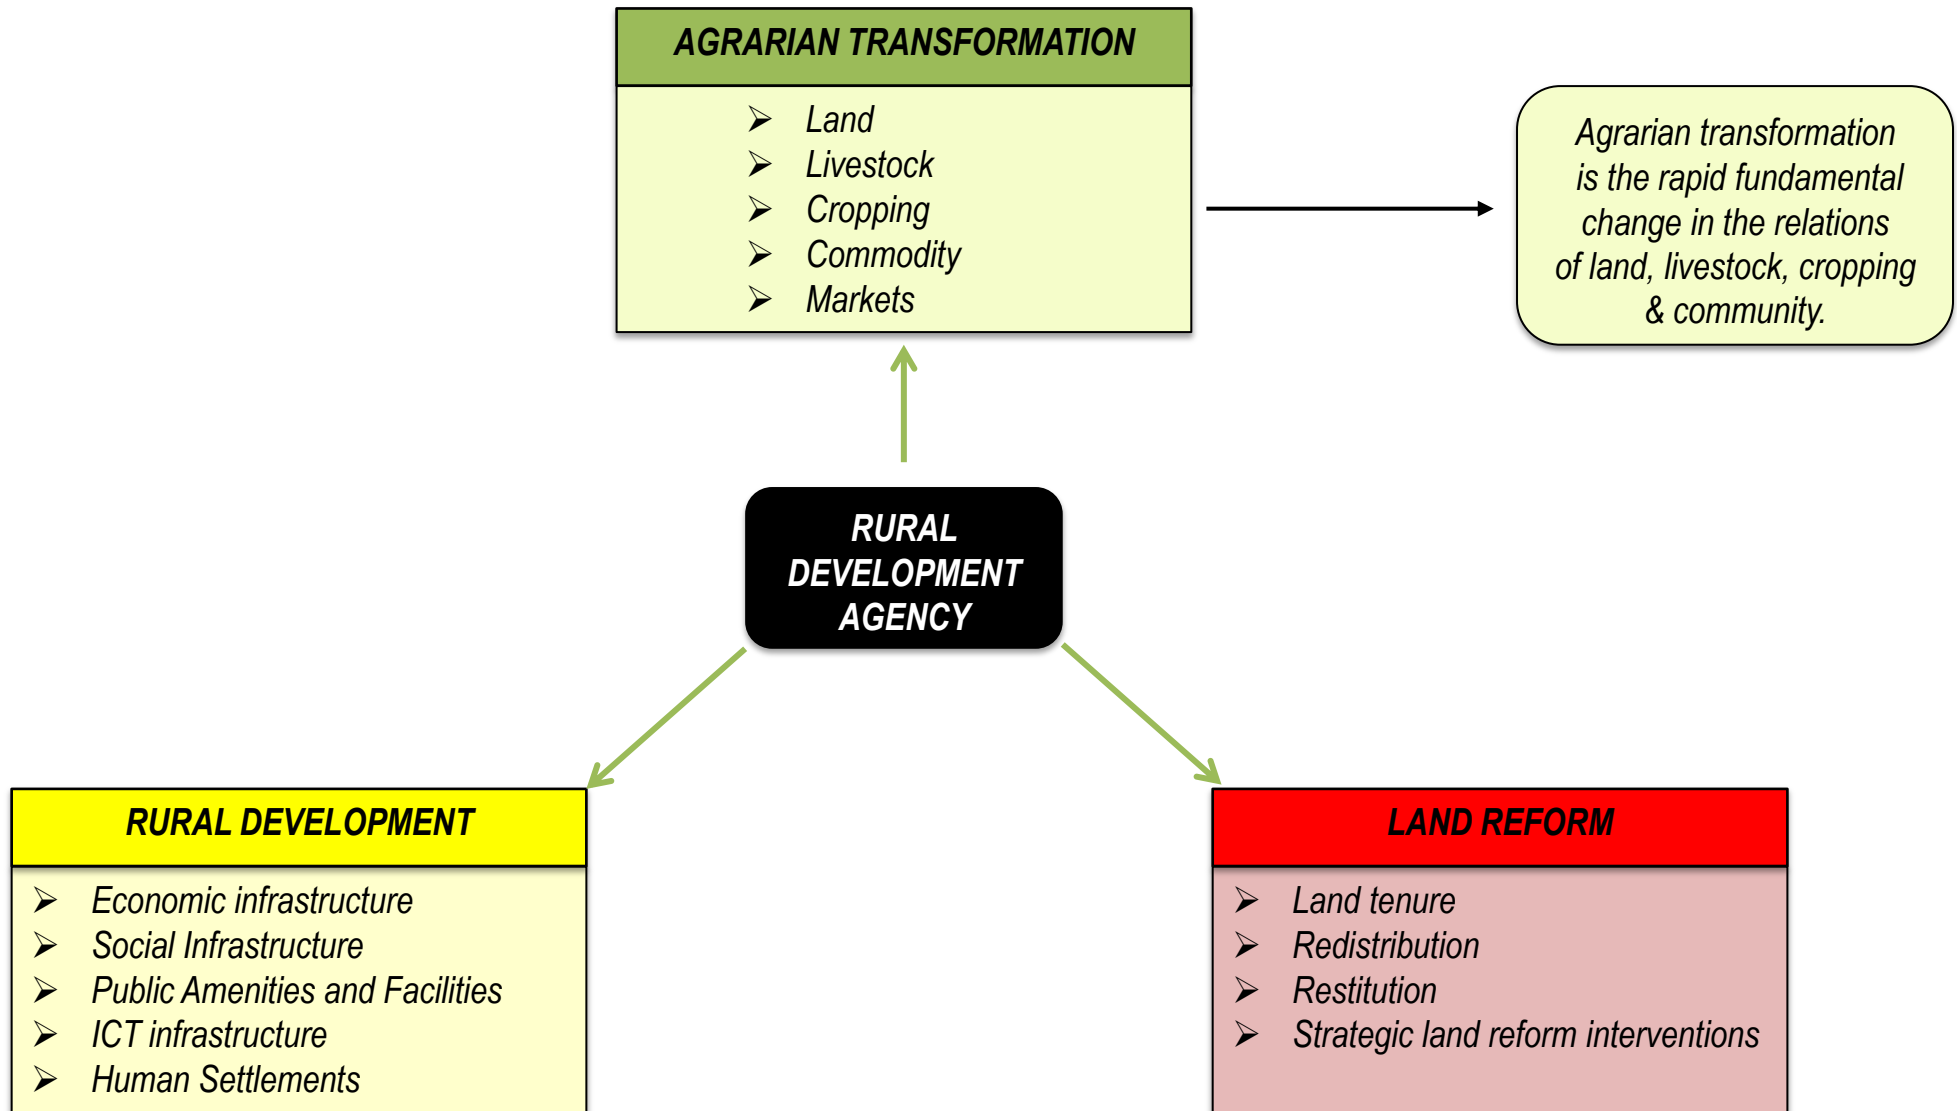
AGRARIAN TRANSFORMATION

- Land
- Livestock
- Cropping
- Commodity
- Markets

Agrarian transformation is the rapid fundamental change in the relations of land, livestock, cropping & community.

RURAL DEVELOPMENT AGENCY

RURAL DEVELOPMENT

- Economic infrastructure
- Social Infrastructure
- Public Amenities and Facilities
- ICT infrastructure
- Human Settlements

LAND REFORM

- Land tenure
- Redistribution
- Restitution
- Strategic land reform interventions